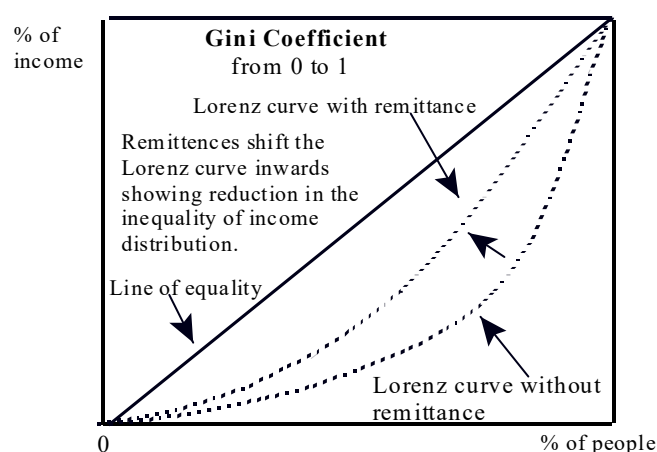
% of income

**Gini Coefficient**
from 0 to 1

Lorenz curve with remittance

Remittences shift the Lorenz curve inwards showing reduction in the inequality of income distribution.

Line of equality

Lorenz curve without remittance

0

% of people